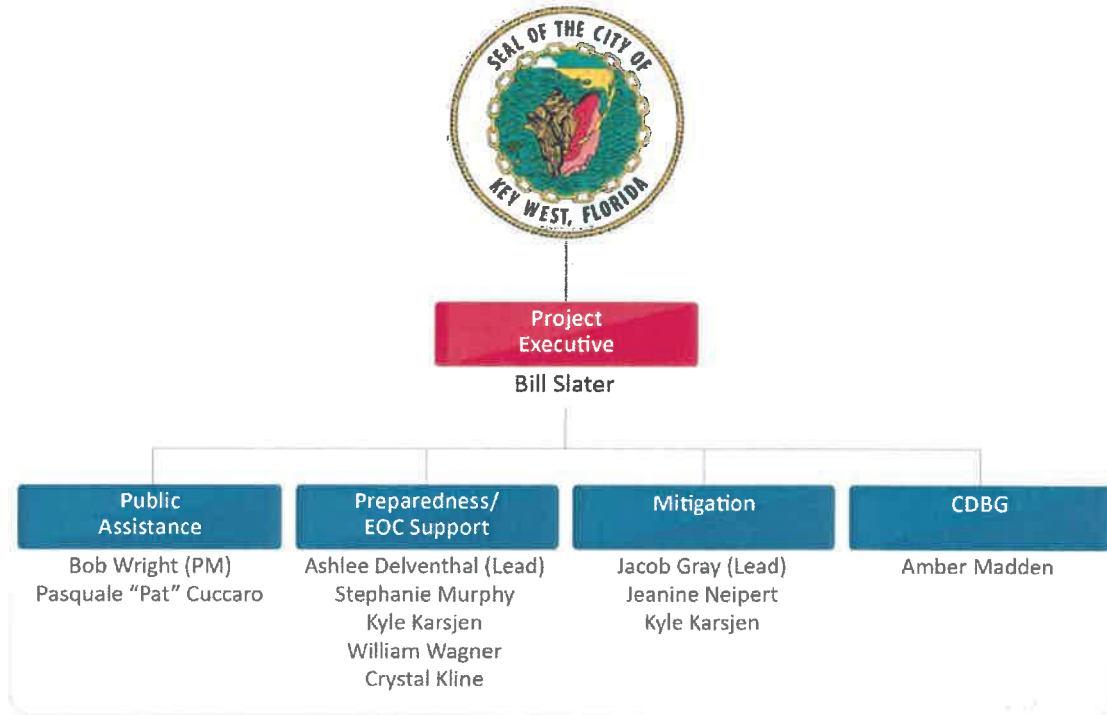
SEAL OF THE CITY OF KEY WEST, FLORIDA

Project Executive
Bill Slater

Public Assistance
Bob Wright (PM)
Pasquale “Pat” Cuccaro

Preparedness/ EOC Support
Ashlee Delventhal (Lead)
Stephanie Murphy
Kyle Karsjen
William Wagner
Crystal Kline

Mitigation
Jacob Gray (Lead)
Jeanine Neipert
Kyle Karsjen

CDBG
Amber Madden